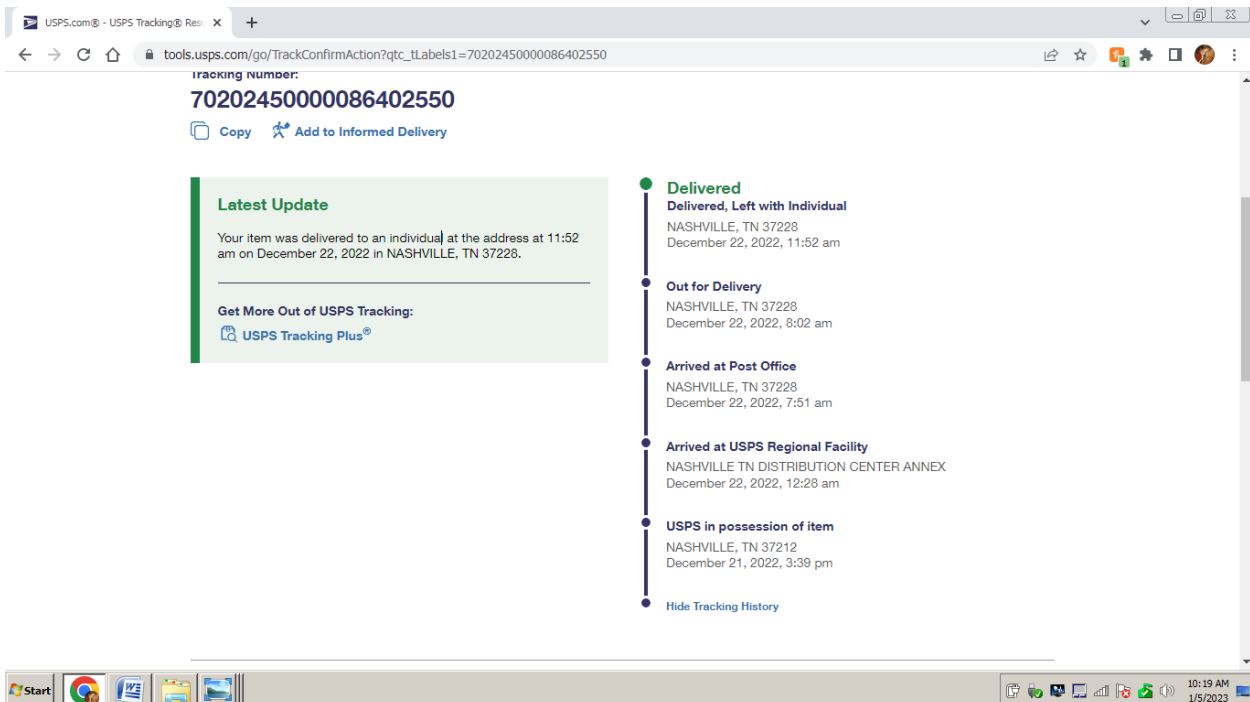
USPS.com® - USPS Tracking® Res ×  +

tools.usps.com/go/TrackConfirmAction?qtc_tLabels1=70202450000086402550

Tracking Number:

70202450000086402550

Copy  Add to Informed Delivery

Latest Update

Your item was delivered to an individual at the address at 11:52 am on December 22, 2022 in NASHVILLE, TN 37228.

Get More Out of USPS Tracking:

USPS Tracking Plus®

Delivered

Delivered, Left with Individual

NASHVILLE, TN 37228
December 22, 2022, 11:52 am

Out for Delivery

NASHVILLE, TN 37228
December 22, 2022, 8:02 am

Arrived at Post Office

NASHVILLE, TN 37228
December 22, 2022, 7:51 am

Arrived at USPS Regional Facility

NASHVILLE TN DISTRIBUTION CENTER ANNEX
December 22, 2022, 12:28 am

USPS in possession of item

NASHVILLE, TN 37212
December 21, 2022, 3:39 pm

Hide Tracking History

Start

10:19 AM
1/5/2023